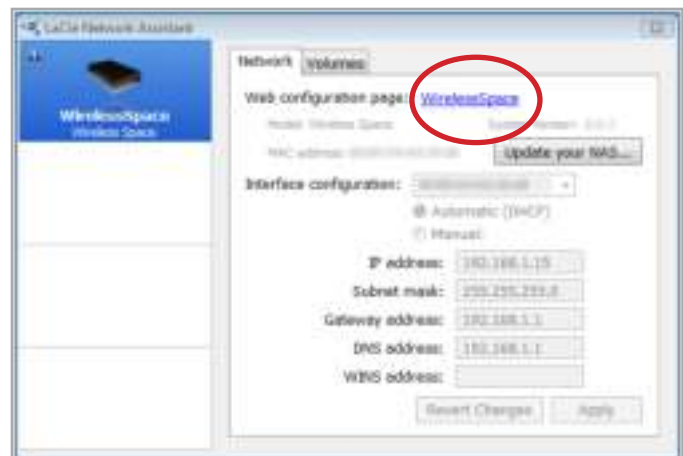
LaCie Network Assistant

WirelessSpace
Wireless Space

Network | Volumes

Web configuration page: WirelessSpace

Model: Wireless Space | System Version: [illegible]

MAC address: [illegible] | Update your NAS...

Interface configuration: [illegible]

Automatic (DHCP)

Manual

IP address: 192.168.1.15

Subnet mask: 255.255.255.0

Gateway address: 192.168.1.1

DNS address: 192.168.1.1

WINS address:

Revert Changes | Apply